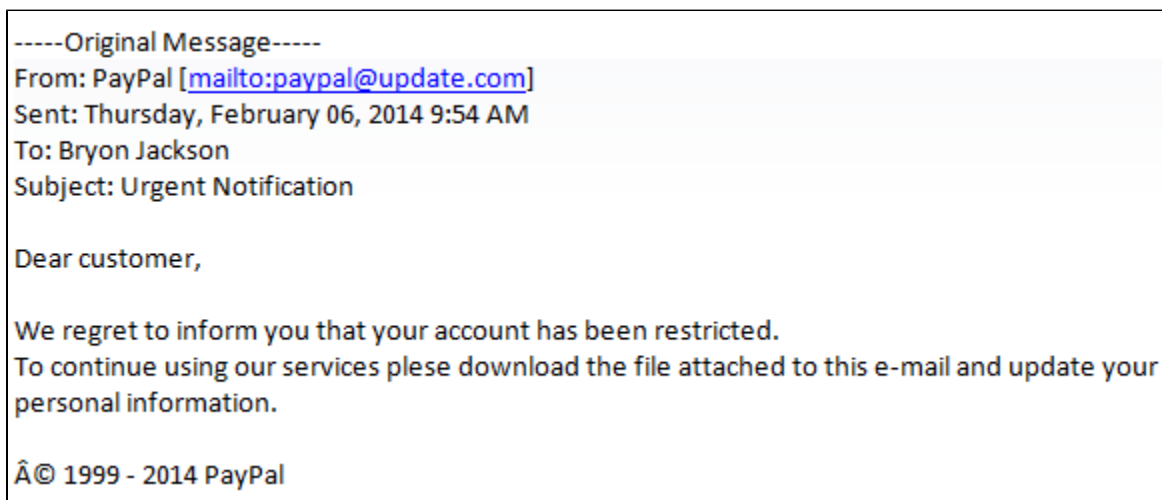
-----Original Message-----
From: PayPal [mailto:paypal@update.com]
Sent: Thursday, February 06, 2014 9:54 AM
To: Bryon Jackson
Subject: Urgent Notification

Dear customer,

We regret to inform you that your account has been restricted.
To continue using our services plese download the file attached to this e-mail and update your personal information.

Â© 1999 - 2014 PayPal